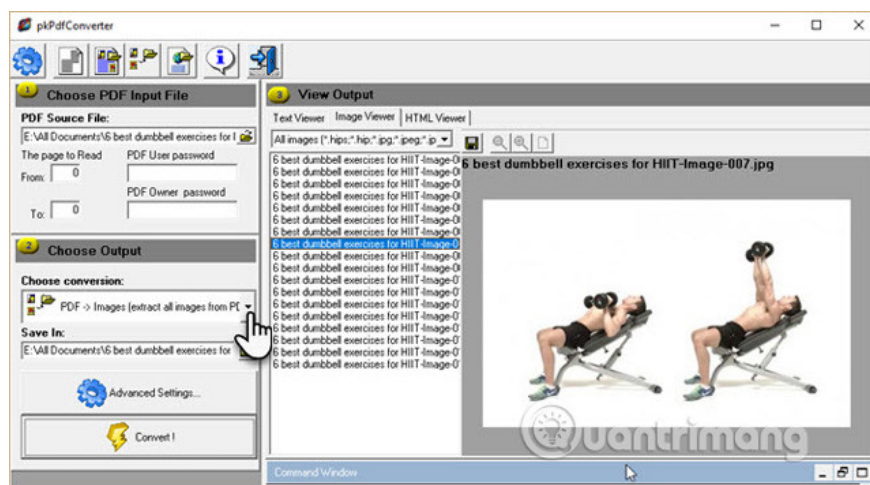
pkPdfConverter

1 Choose PDF Input File

PDF Source File:

E:\All Documents\6 best dumbbell exercises for I

The page to Read

From: 0

To: 0

PDF User password

PDF Owner password

2 Choose Output

Choose conversion:

PDF -> Images (extract all images from PD

Save In:

E:\All Documents\6 best dumbbell exercises for

Advanced Settings...

Convert !

3 View Output

Text Viewer | Image Viewer | HTML Viewer

All images (*.hips;*.hip;*.jpg;*.jpeg;*.jp

6 best dumbbell exercises for HIIT-Image-0
6 best dumbbell exercises for HIIT-Image-0
6 best dumbbell exercises for HIIT-Image-0
6 best dumbbell exercises for HIIT-Image-0
6 best dumbbell exercises for HIIT-Image-0
6 best dumbbell exercises for HIIT-Image-0
6 best dumbbell exercises for HIIT-Image-0
6 best dumbbell exercises for HIIT-Image-0
6 best dumbbell exercises for HIIT-Image-0
6 best dumbbell exercises for HIIT-Image-0
6 best dumbbell exercises for HIIT-Image-0
6 best dumbbell exercises for HIIT-Image-0
6 best dumbbell exercises for HIIT-Image-0
6 best dumbbell exercises for HIIT-Image-0
6 best dumbbell exercises for HIIT-Image-0
6 best dumbbell exercises for HIIT-Image-0
6 best dumbbell exercises for HIIT-Image-0
6 best dumbbell exercises for HIIT-Image-0
6 best dumbbell exercises for HIIT-Image-0

6 best dumbbell exercises for HIIT-Image-007.jpg

Quantrimang

Command Window